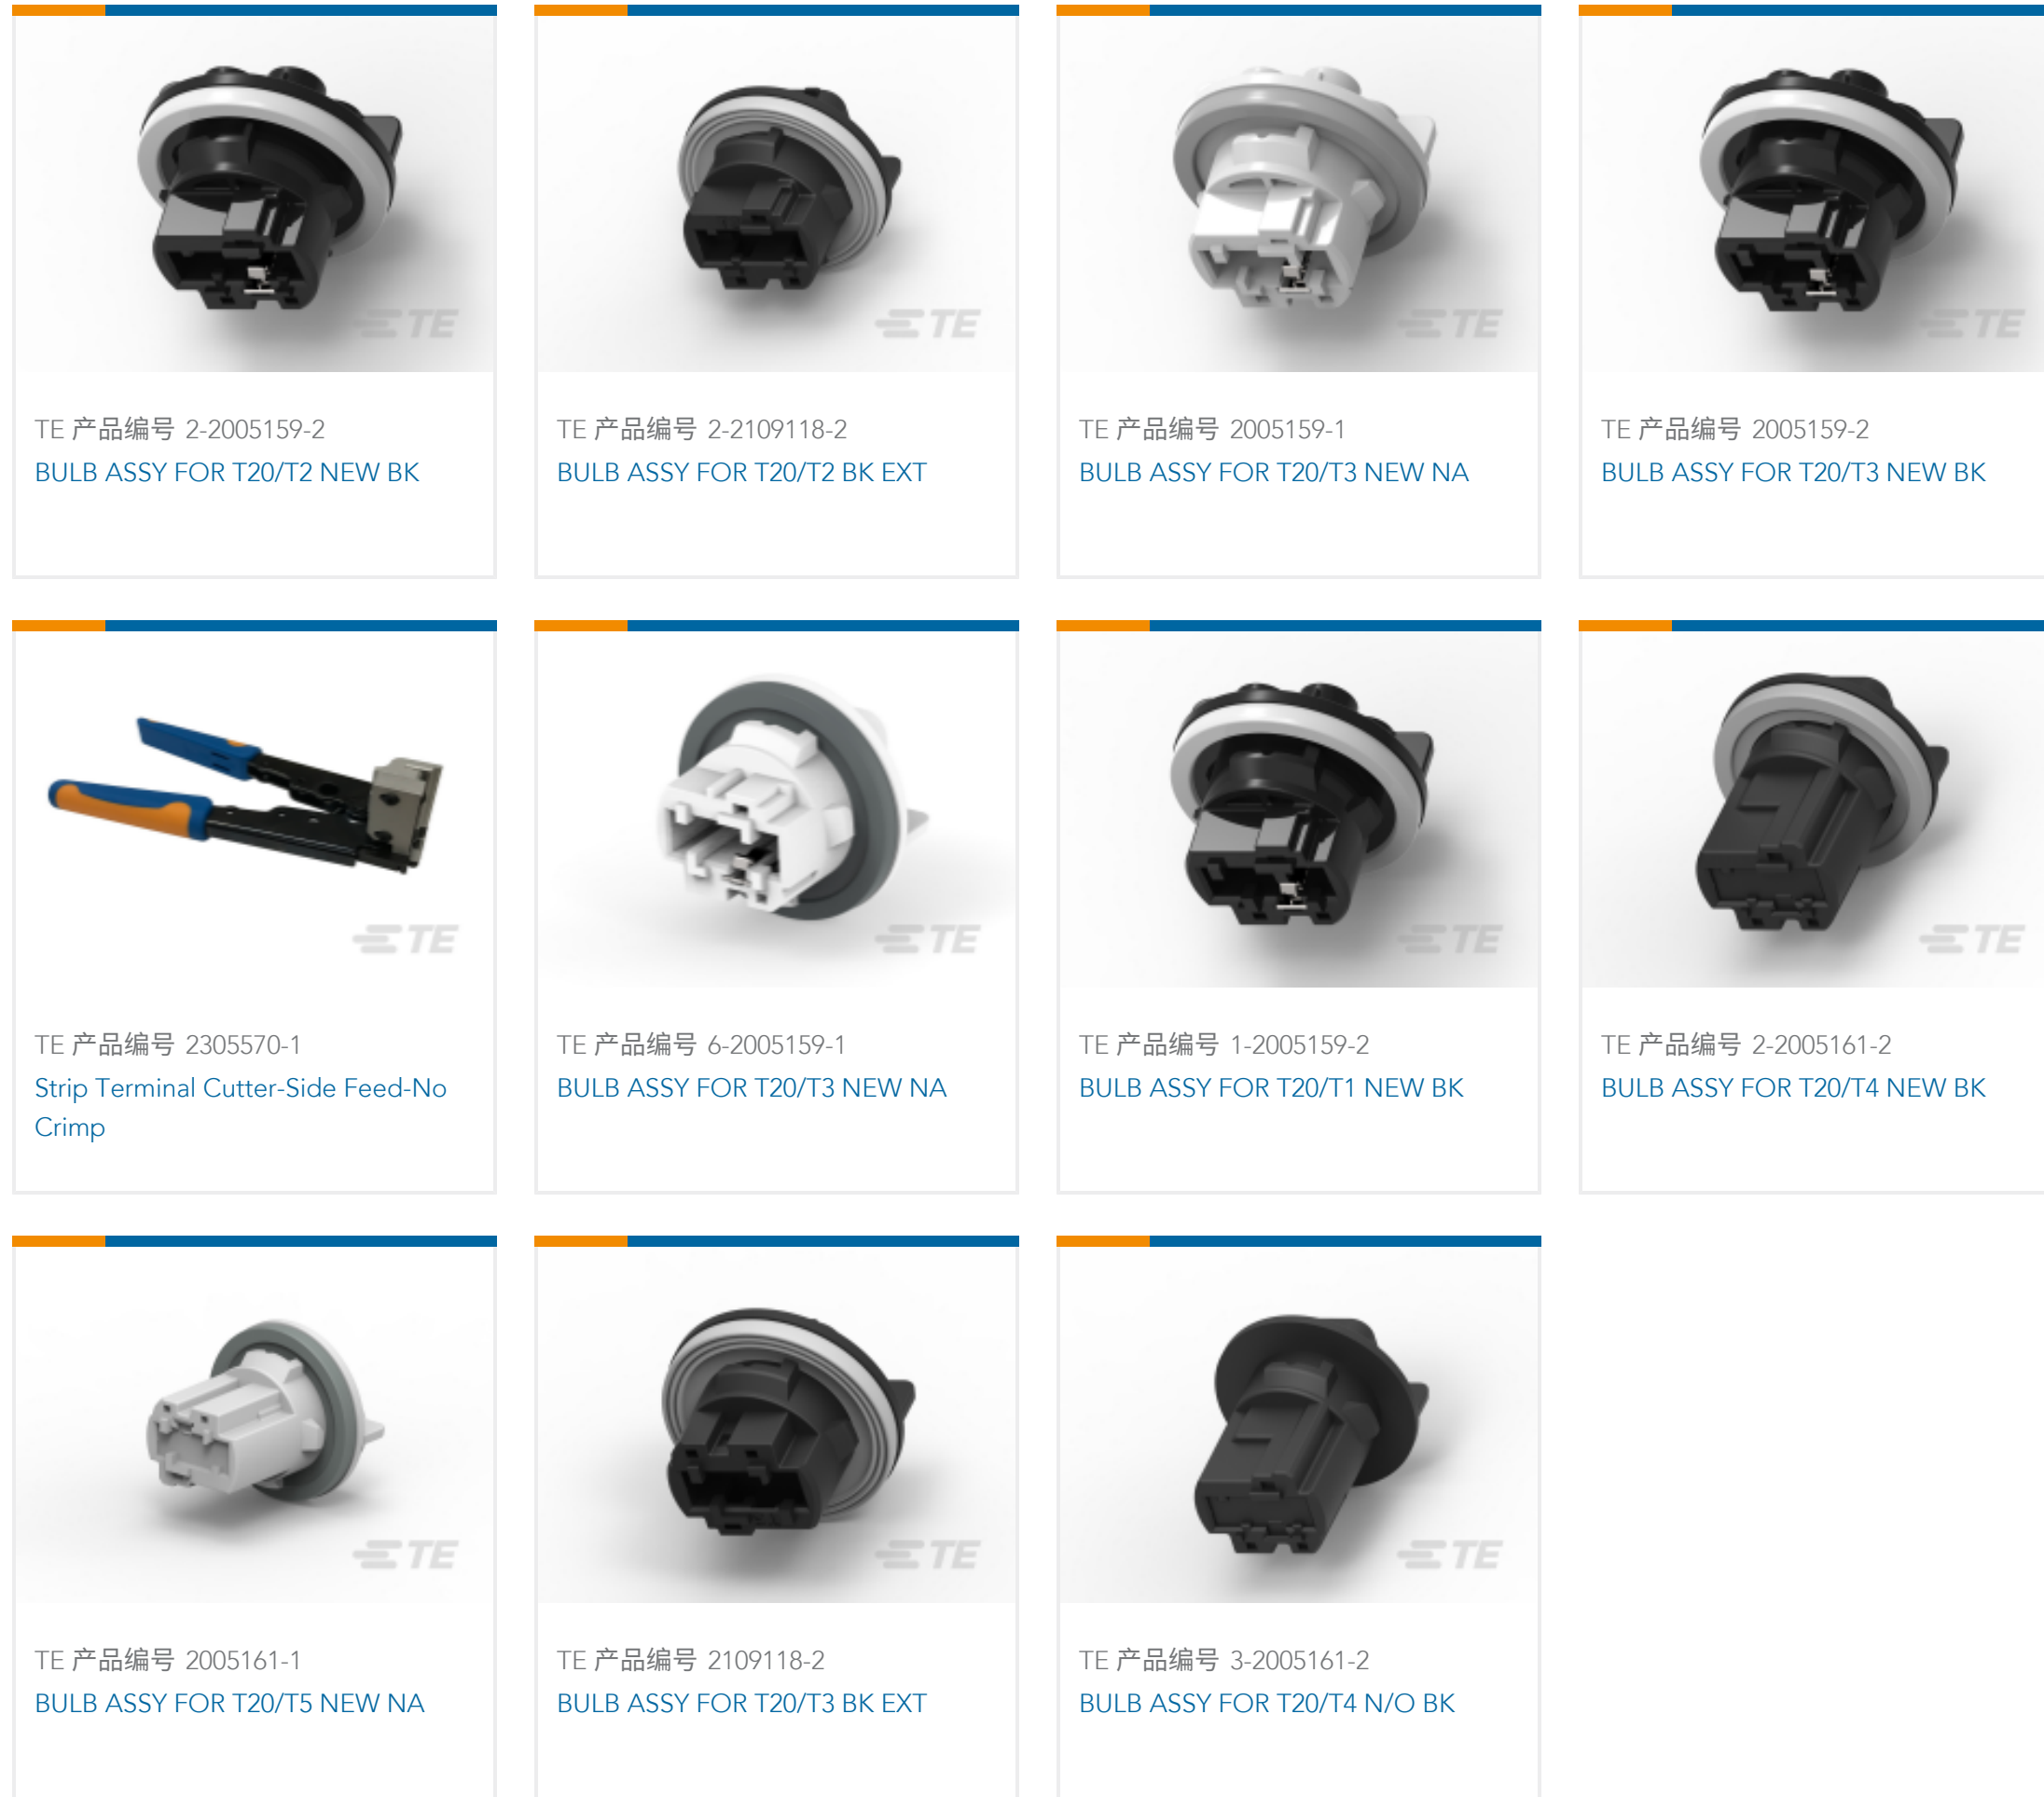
TE

TE 产品编号 2-2005159-2
BULB ASSY FOR T20/T2 NEW BK

TE

TE 产品编号 2-2109118-2
BULB ASSY FOR T20/T2 BK EXT

TE

TE 产品编号 2005159-1
BULB ASSY FOR T20/T3 NEW NA

TE

TE 产品编号 2005159-2
BULB ASSY FOR T20/T3 NEW BK

TE

TE 产品编号 2305570-1
Strip Terminal Cutter-Side Feed-No Crimp

TE

TE 产品编号 6-2005159-1
BULB ASSY FOR T20/T3 NEW NA

TE

TE 产品编号 1-2005159-2
BULB ASSY FOR T20/T1 NEW BK

TE

TE 产品编号 2-2005161-2
BULB ASSY FOR T20/T4 NEW BK

TE

TE 产品编号 2005161-1
BULB ASSY FOR T20/T5 NEW NA

TE

TE 产品编号 2109118-2
BULB ASSY FOR T20/T3 BK EXT

TE

TE 产品编号 3-2005161-2
BULB ASSY FOR T20/T4 N/O BK